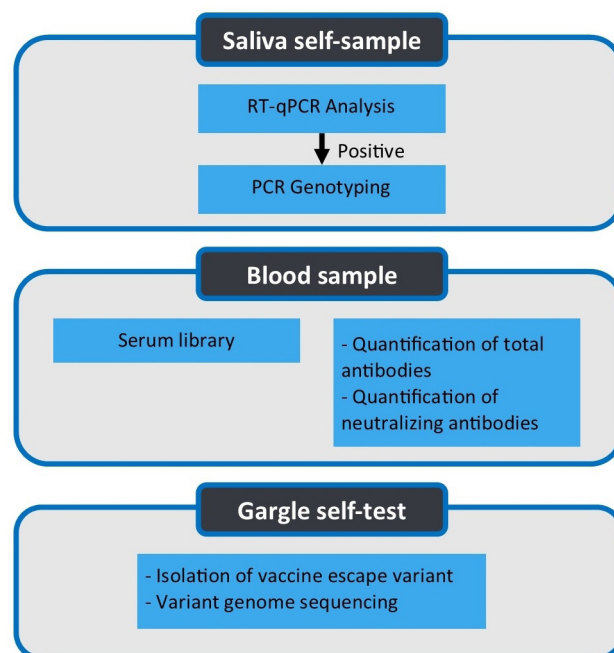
Saliva self-sample

RT-qPCR Analysis

Positive

PCR Genotyping

Blood sample

Serum library

- Quantification of total antibodies
- Quantification of neutralizing antibodies

Gargle self-test

- Isolation of vaccine escape variant
- Variant genome sequencing